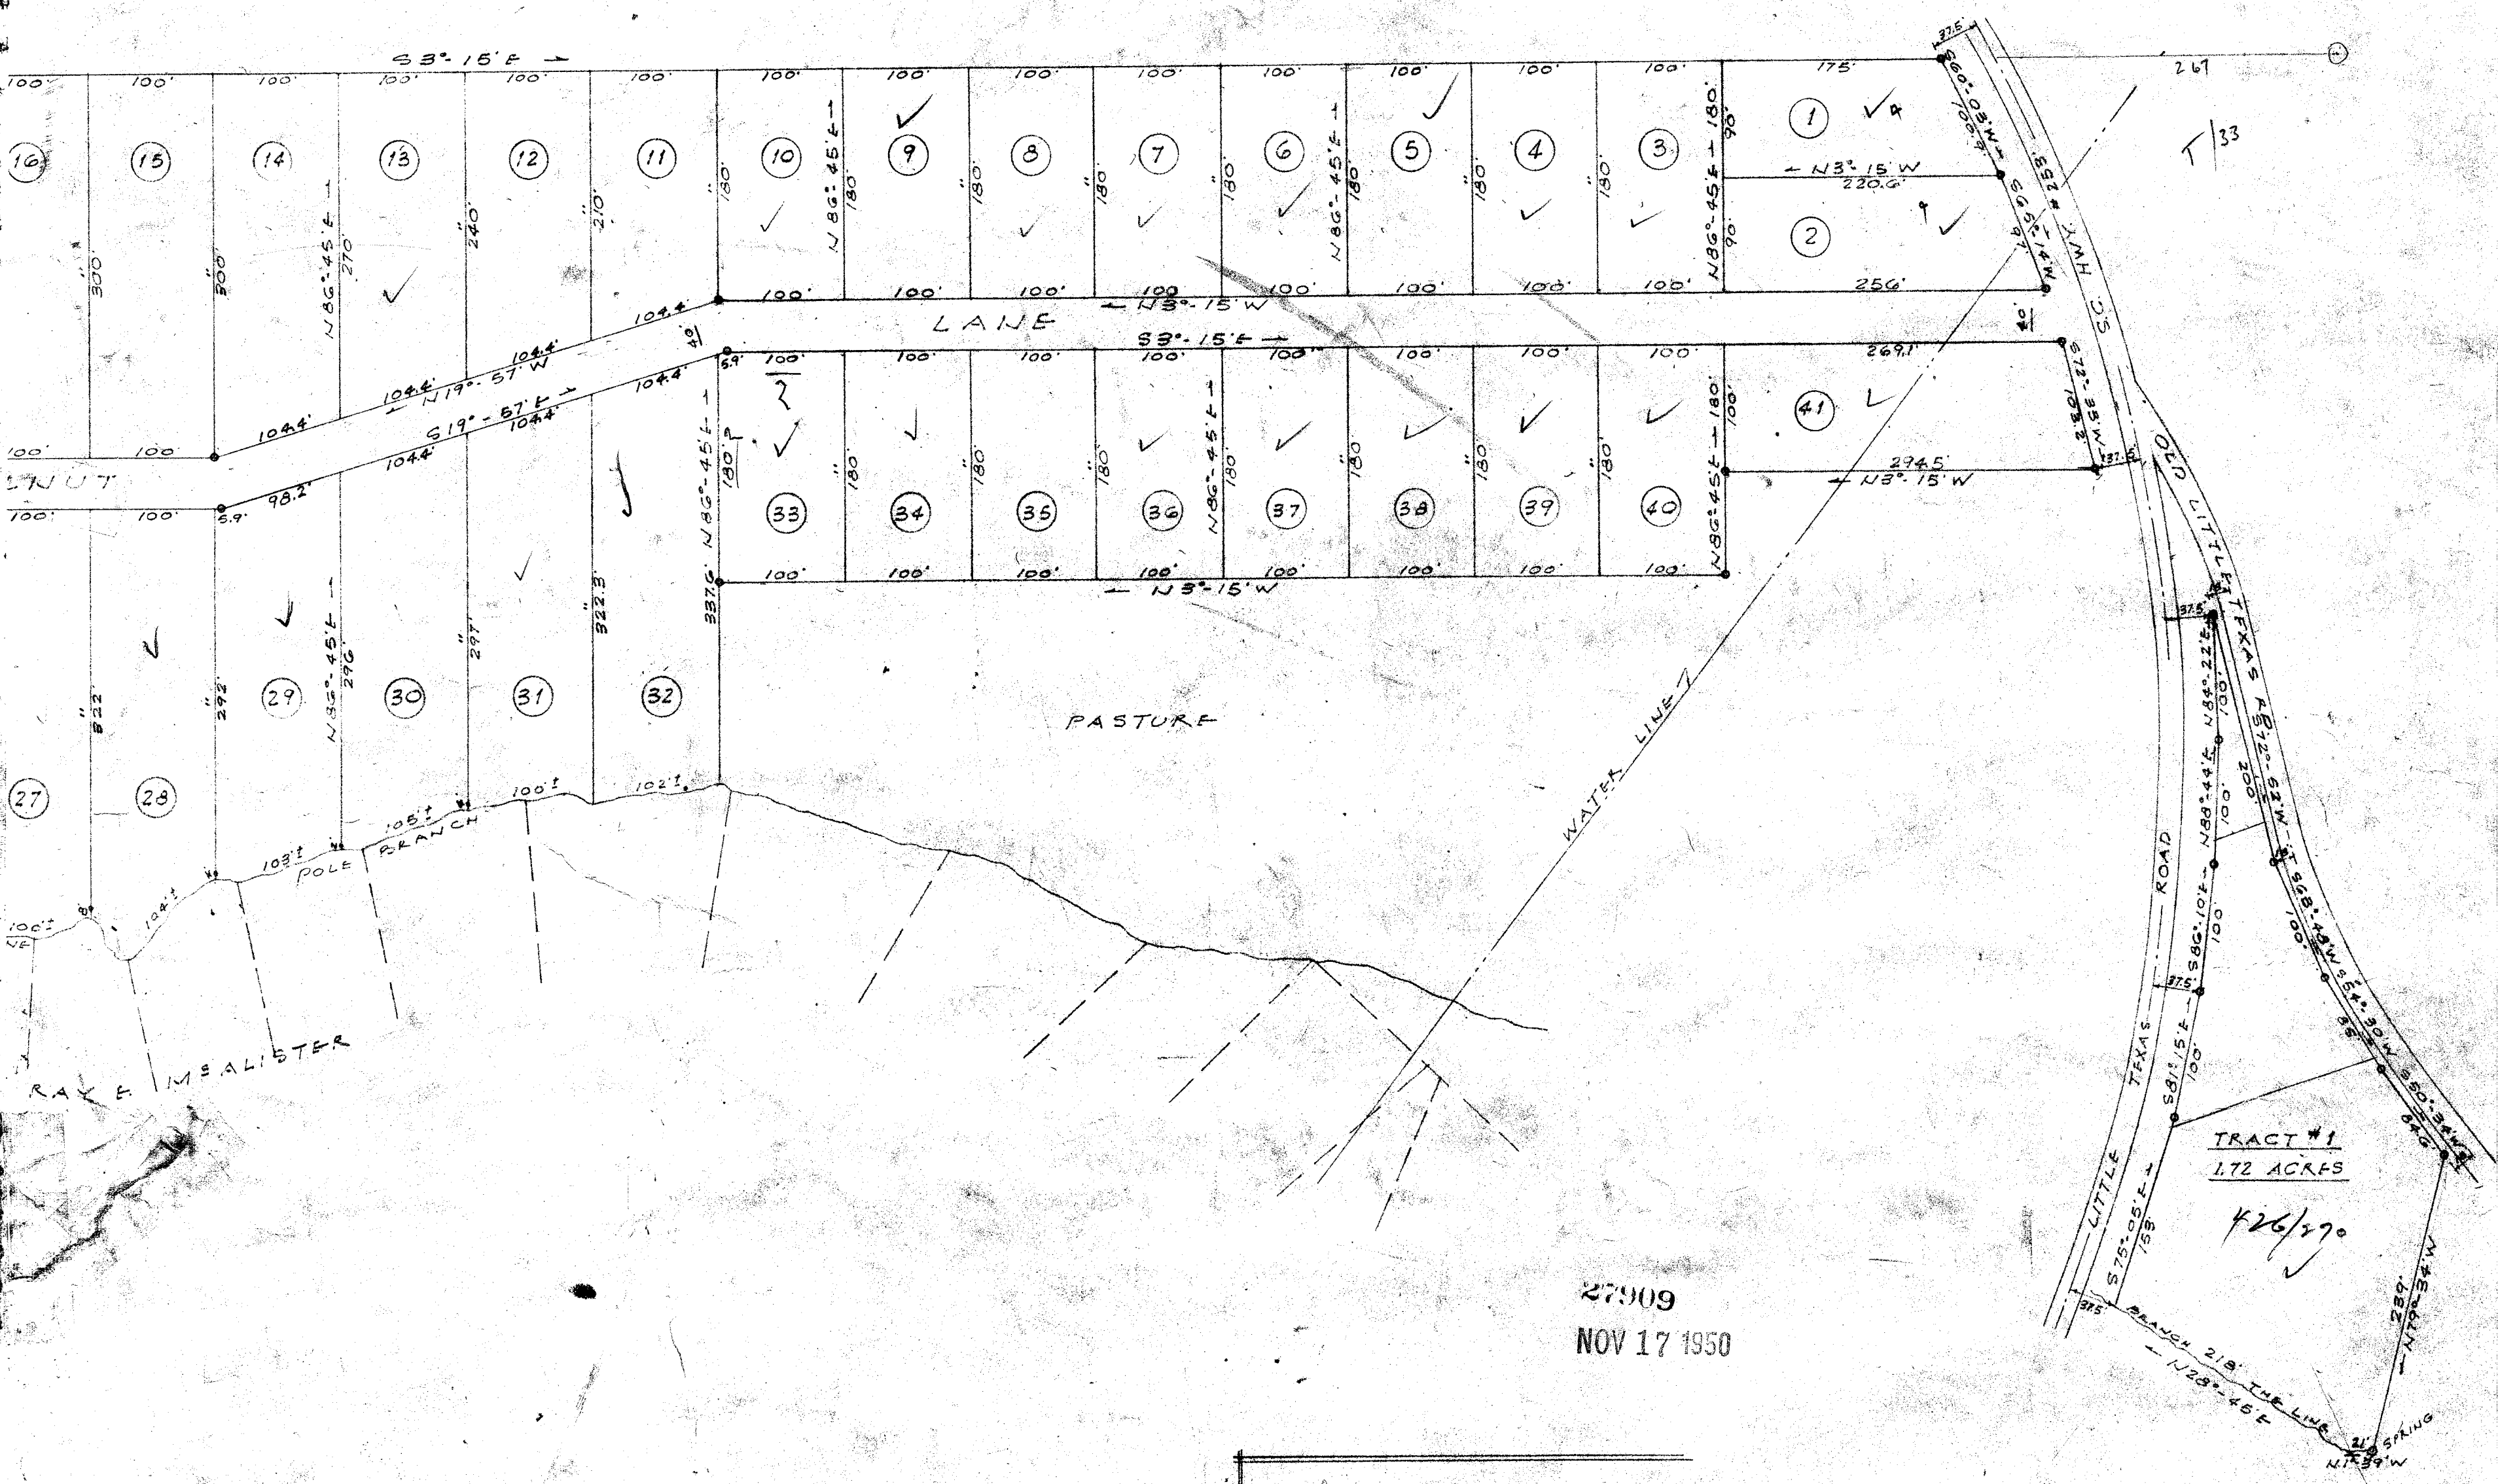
S 3° - 15' E →

100' 100' 100' 100' 100' 100' 100' 100' 100' 100' 100' 100' 100' 100' 175'

16 15 14 13 12 11 10 9 8 7 6 5 4 3 1 2

300 300 N 86° 45' E 270 240 210 180 N 86° 45' E 180 180 180 180 180 N 86° 45' E 180 180 180 N 86° 45' E 180' 90' 90'

← N 3° 15' W 220.6'

100' 100' 100 100' 100' 100' 100' 256'

LANE ← N 3° - 15' W

S 3° - 15' E →

104.4' 104.4' 104.4' ← N 19° 57' W 104.4' S 19° - 57' E → 104.4' 104.4' 104.4' 98.2' 40'

100' 100' 100' 100' 100' 100' 100' 100' 100' 100' 269.1'

41

NUT

100' 100' 100' 100' 5.9' 5.9'

N 86° 45' E 180' 180 180 180 180 N 86° 45' E 180 180 180 180 N 86° 45' E 180' 100'

294.5 ← N 3° 15' W

33 34 35 36 37 38 39 40

100' 100' 100' 100' 100' 100' 100' 100'

← N 3° - 15' W

337.6' 322.3 297 N 86° 45' E 296 292 322

29 30 31 32 27 28

PASTURE

WATER LINE

100' 102' 105' 103' 104' 100' NE

POLE BRANCH

RAY E. McALISTER

U.S. HWY. #253 N 41° 37' W S 60° 03' W 100'

37.5' 37.5' 37.5' 37.5' 37.5'

T/33

267

40'

S 35° 27' W 230'

OLD LITTLE TEXAS RD. S 72° 52' W 200'

N 84° 22' E 100' N 88° 44' E 100 S 86° 10' E 100 S 81° 15' E 100

S 68° 48' W 100' S 54° 30' W S 50° 34' W 64.6'

LITTLE TEXAS ROAD

S 75° 05' E 153'

TRACT #1
1.72 ACRES

426/270

BRANCH 218' THE LINE
← N 28° 45' E

239' ← N 19° 34' W

SPRING
N 1° 39' W
21'

27909
NOV 17 1950